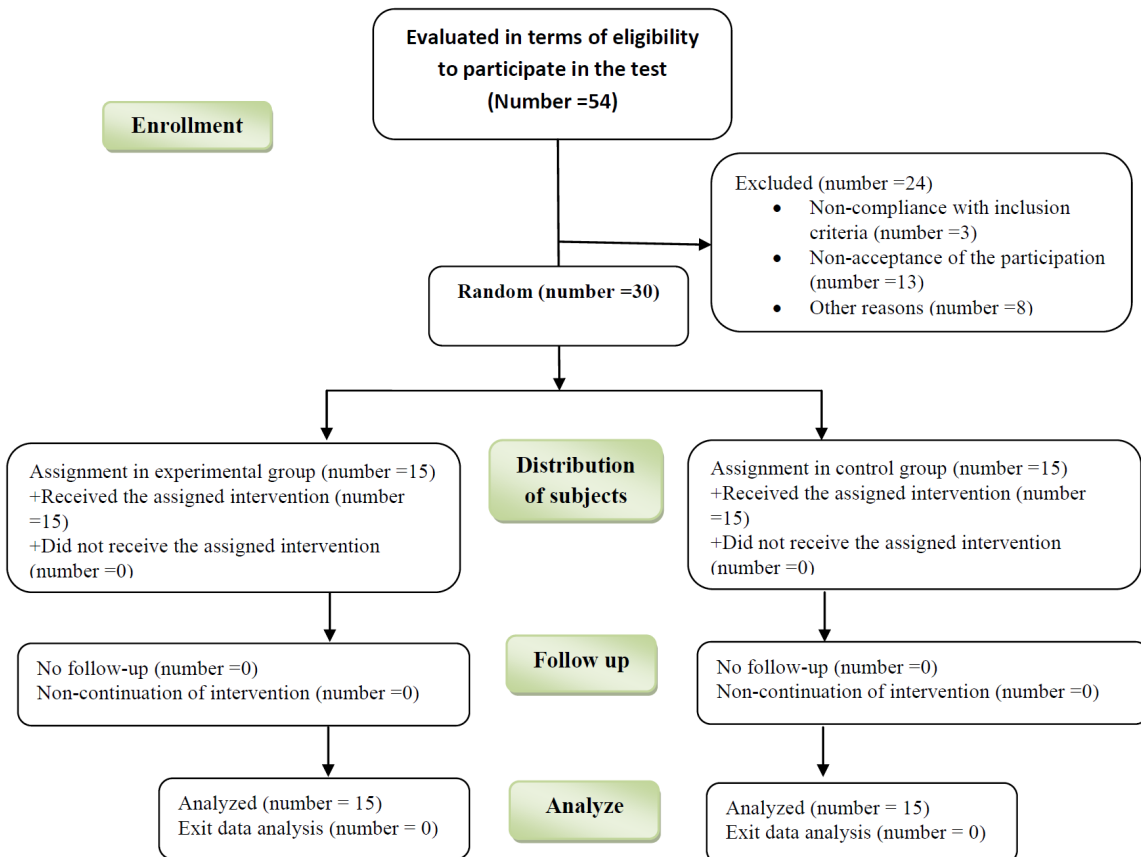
Evaluated in terms of eligibility to participate in the test (Number =54)

Enrollment

Excluded (number =24)
- Non-compliance with inclusion criteria (number =3)
- Non-acceptance of the participation (number =13)
- Other reasons (number =8)

Random (number =30)

Assignment in experimental group (number =15)
+Received the assigned intervention (number =15)
+Did not receive the assigned intervention (number =0)

Distribution of subjects

Assignment in control group (number =15)
+Received the assigned intervention (number =15)
+Did not receive the assigned intervention (number =0)

No follow-up (number =0)
Non-continuation of intervention (number =0)

Follow up

No follow-up (number =0)
Non-continuation of intervention (number =0)

Analyzed (number = 15)
Exit data analysis (number = 0)

Analyze

Analyzed (number = 15)
Exit data analysis (number = 0)